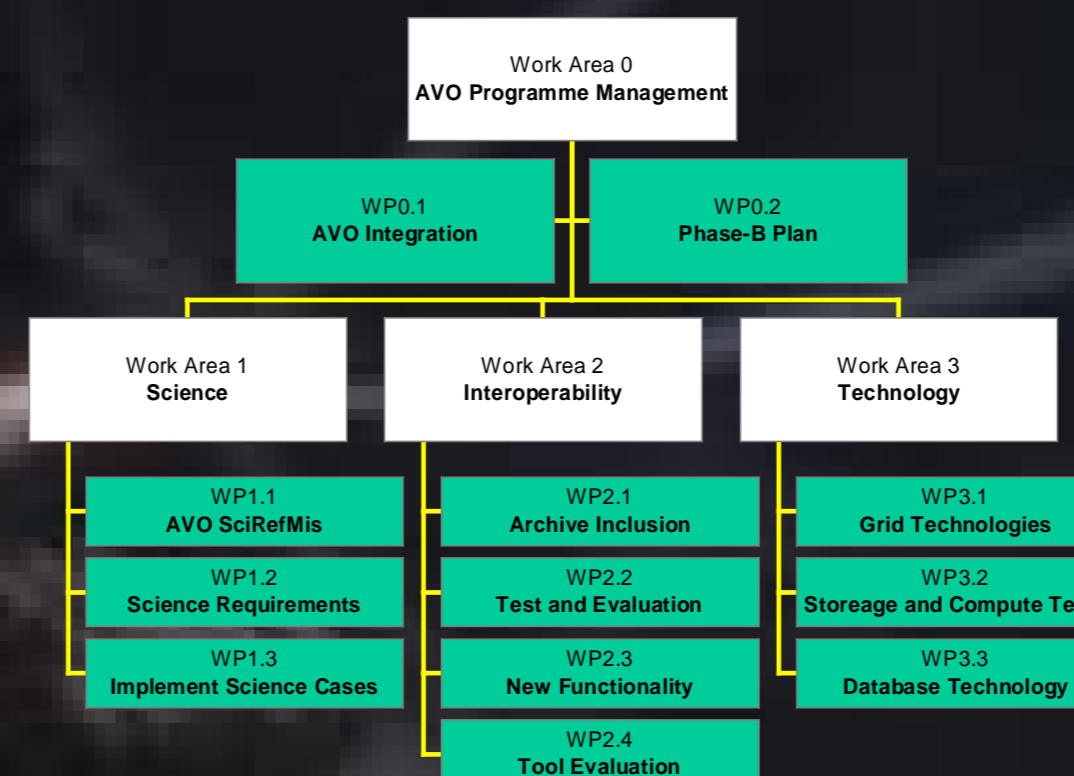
Work Area 0
AVO Programme Management

WP0.1
AVO Integration

WP0.2
Phase-B Plan

Work Area 1
Science

WP1.1
AVO SciRefMis

WP1.2
Science Requirements

WP1.3
Implement Science Cases

Work Area 2
Interoperability

WP2.1
Archive Inclusion

WP2.2
Test and Evaluation

WP2.3
New Functionality

WP2.4
Tool Evaluation

Work Area 3
Technology

WP3.1
Grid Technologies

WP3.2
Storeage and Compute Te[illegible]

WP3.3
Database Technology